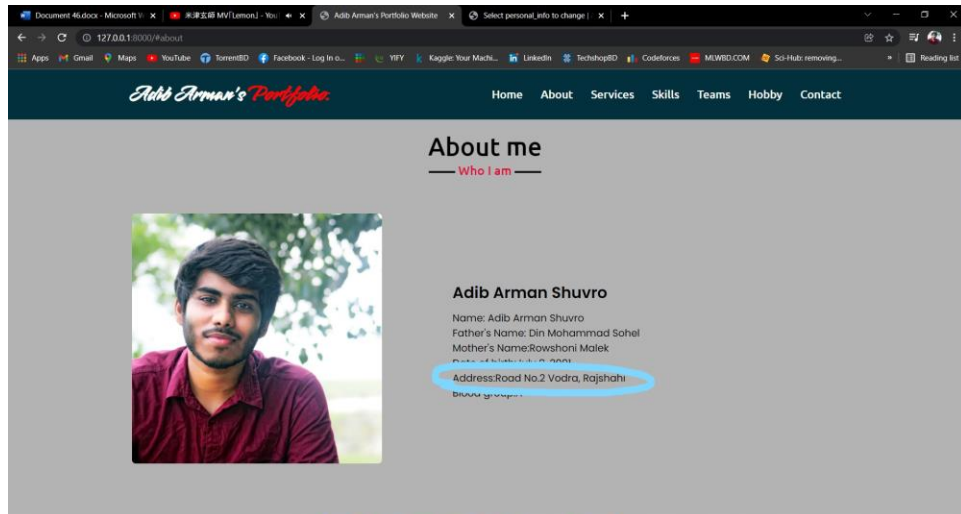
Document 46.docx - Microsoft W × | 米津玄師 MV「Lemon」- You × | Adib Arman's Portfolio Website × | Select personal_info to change | × | +

127.0.0.1:8000/#about

Apps Gmail Maps YouTube TorrentBD Facebook - Log In o... YIFY Kaggle: Your Machi... LinkedIn TechshopBD Codeforces MLWBD.COM Sci-Hub: removing... Reading list

Adib Arman's Portfolio

Home About Services Skills Teams Hobby Contact

About me

Who I am

Adib Arman Shuvro

Name: Adib Arman Shuvro
Father's Name: Din Mohammad Sohel
Mother's Name:Rowshoni Malek
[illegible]
Address:Road No.2 Vodra, Rajshahi
Blood group:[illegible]